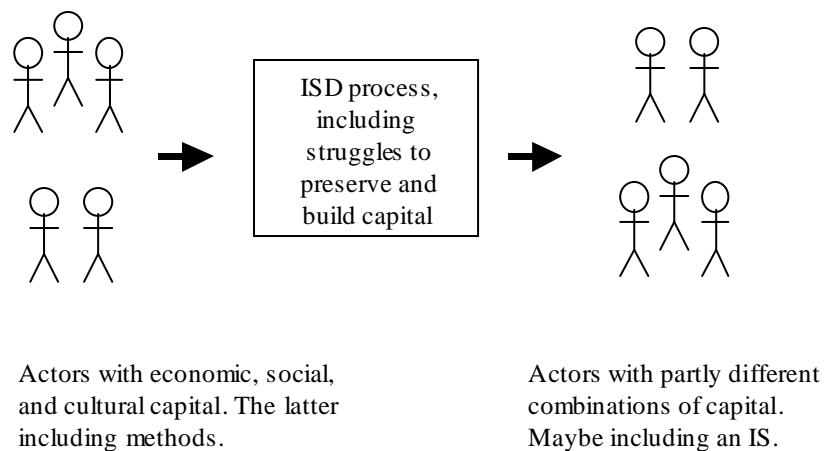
ISD process, including struggles to preserve and build capital

Actors with economic, social, and cultural capital. The latter including methods.

Actors with partly different combinations of capital. Maybe including an IS.